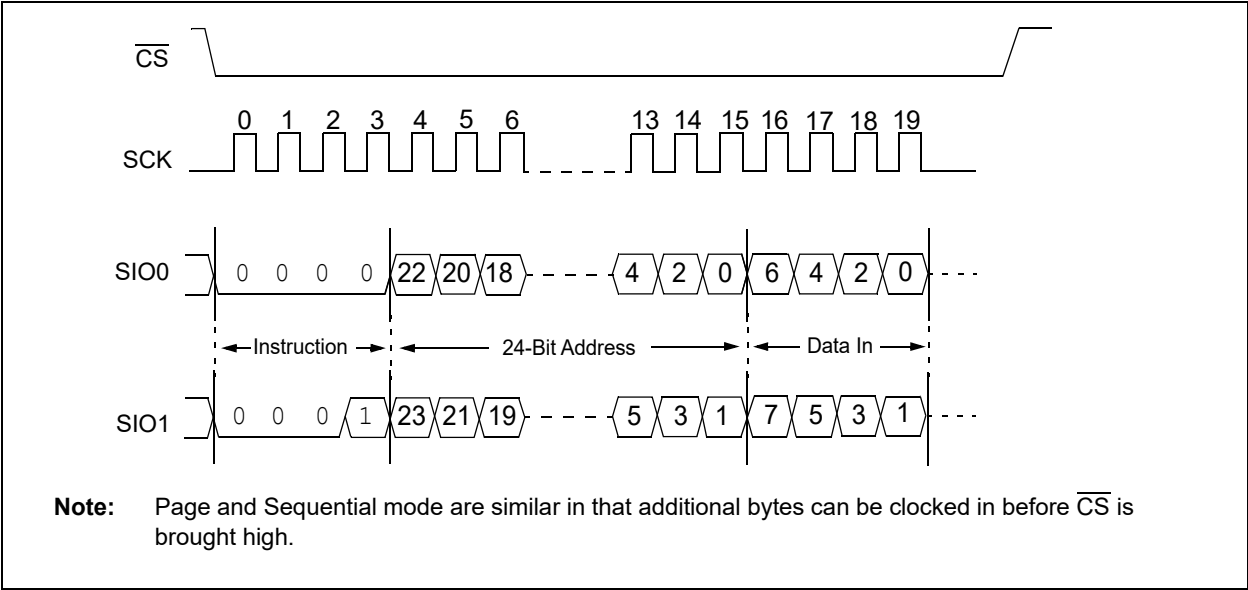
$\overline{CS}$

0 1 2 3 4 5 6 13 14 15 16 17 18 19

SCK

SIO0 0 0 0 0 22 20 18 4 2 0 6 4 2 0

Instruction 24-Bit Address Data In

SIO1 0 0 0 1 23 21 19 5 3 1 7 5 3 1

**Note:** Page and Sequential mode are similar in that additional bytes can be clocked in before $\overline{CS}$ is brought high.